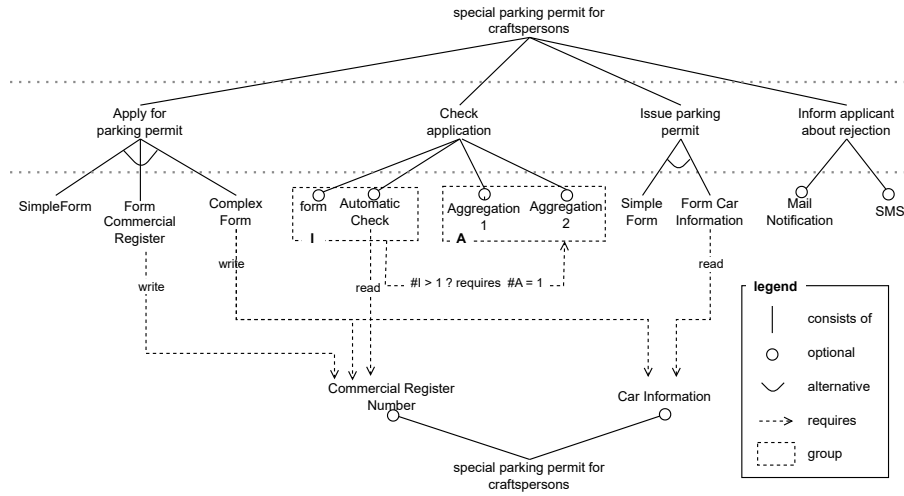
special parking permit for craftspersons

Apply for parking permit

Check application

Issue parking permit

Inform applicant about rejection

SimpleForm

Form Commercial Register

Complex Form

form

Automatic Check

I

Aggregation 1

Aggregation 2

A

Simple Form

Form Car Information

Mail Notification

SMS

write

write

read

#I > 1 ? requires #A = 1

read

legend

consists of

optional

alternative

requires

group

Commercial Register Number

Car Information

special parking permit for craftspersons